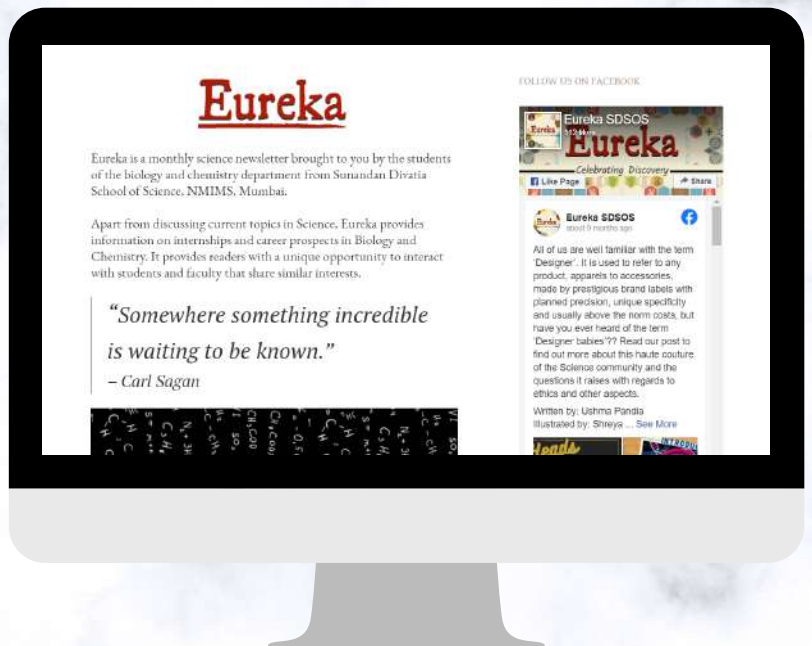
Eureka

Eureka is a monthly science newsletter brought to you by the students of the biology and chemistry department from Sunandan Divatia School of Science, NMIMS, Mumbai.

Apart from discussing current topics in Science, Eureka provides information on internships and career prospects in Biology and Chemistry. It provides readers with a unique opportunity to interact with students and faculty that share similar interests.

"Somewhere something incredible is waiting to be known."
– Carl Sagan

FOLLOW US ON FACEBOOK

Eureka SDSOS
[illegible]

Eureka
Celebrating Discovery

Like Page
Share

Eureka SDSOS
about 9 months ago

All of us are well familiar with the term 'Designer'. It is used to refer to any product, apparels to accessories, made by prestigious brand labels with planned precision, unique specificity and usually above the norm costs, but have you ever heard of the term 'Designer babies'?? Read our post to find out more about this haute couture of the Science community and the questions it raises with regards to ethics and other aspects.
Written by: Ushma Pandia
Illustrated by: Shreya ... See More